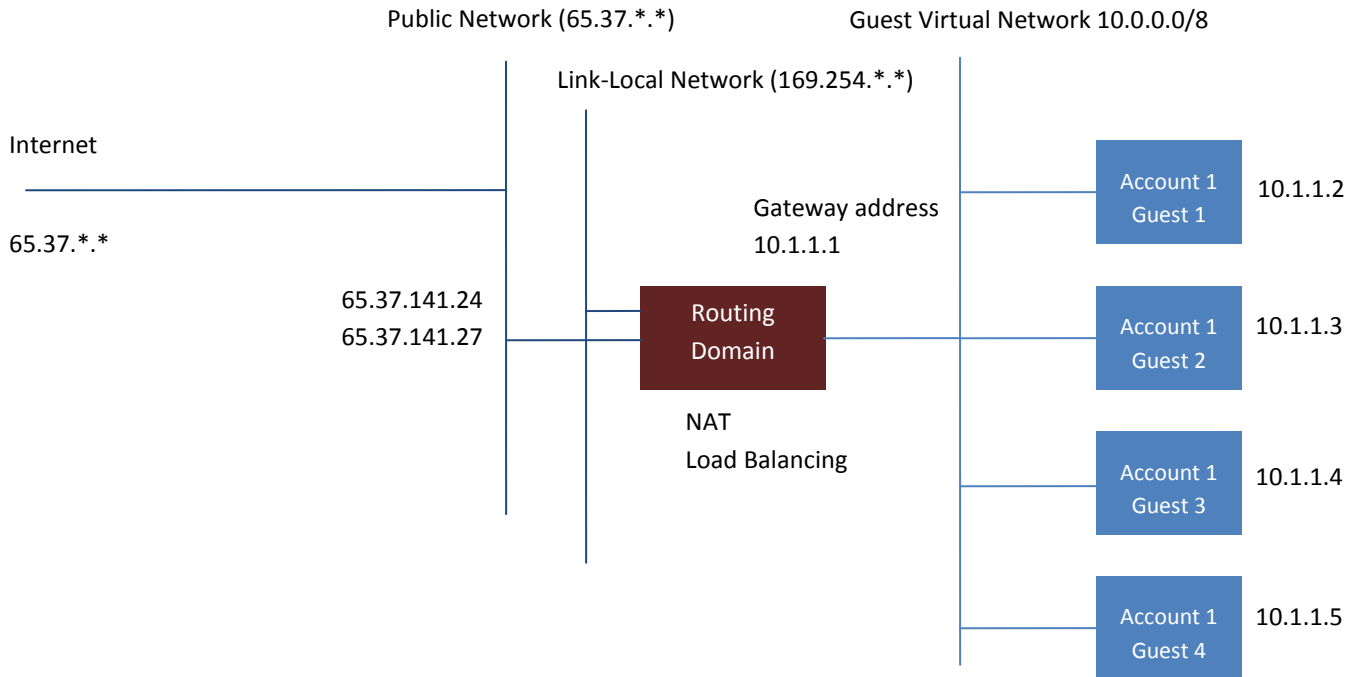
Public Network (65.37.*.*)

Guest Virtual Network 10.0.0.0/8

Link-Local Network (169.254.*.*)

Internet

65.37.*.*

Gateway address
10.1.1.1

Account 1
Guest 1

10.1.1.2

65.37.141.24
65.37.141.27

Routing
Domain

Account 1
Guest 2

10.1.1.3

NAT
Load Balancing

Account 1
Guest 3

10.1.1.4

Account 1
Guest 4

10.1.1.5